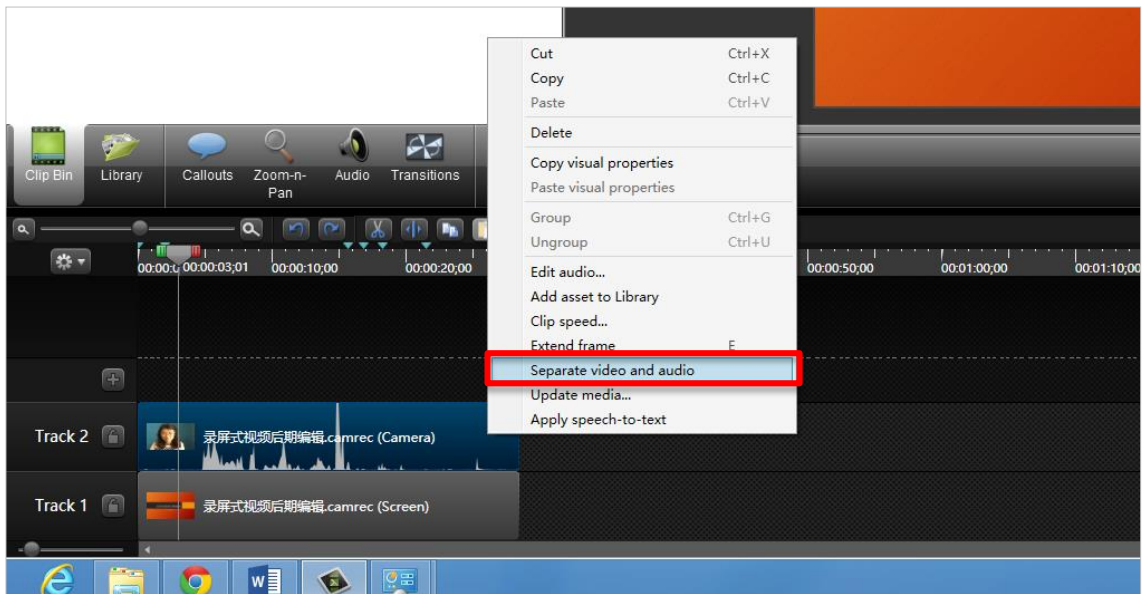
Clip Bin
Library
Callouts
Zoom-n-Pan
Audio
Transitions

00:00:0 00:00:03;01
00:00:10;00
00:00:20;00
00:00:50;00
00:01:00;00
00:01:10;00

Cut Ctrl+X
Copy Ctrl+C
Paste Ctrl+V
Delete
Copy visual properties
Paste visual properties
Group Ctrl+G
Ungroup Ctrl+U
Edit audio...
Add asset to Library
Clip speed...
Extend frame E
Separate video and audio
Update media...
Apply speech-to-text

Track 2
录屏式视频后期编辑.camrec (Camera)
Track 1
录屏式视频后期编辑.camrec (Screen)